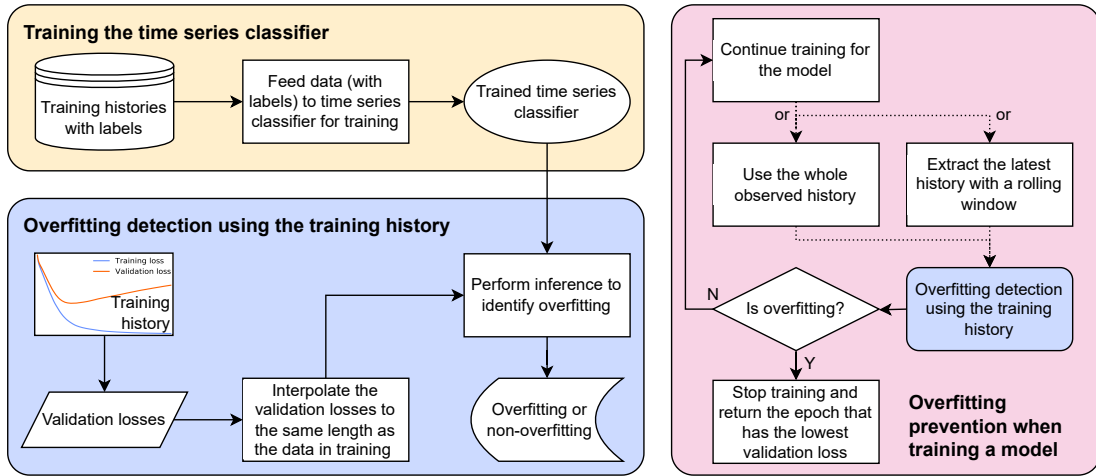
Training the time series classifier

Training histories with labels

Feed data (with labels) to time series classifier for training

Trained time series classifier

Overfitting detection using the training history

Training loss
Validation loss

Training history

Validation losses

Interpolate the validation losses to the same length as the data in training

Perform inference to identify overfitting

Overfitting or non-overfitting

Continue training for the model

or

or

Use the whole observed history

Extract the latest history with a rolling window

N

Is overfitting?

Overfitting detection using the training history

Y

Stop training and return the epoch that has the lowest validation loss

Overfitting prevention when training a model